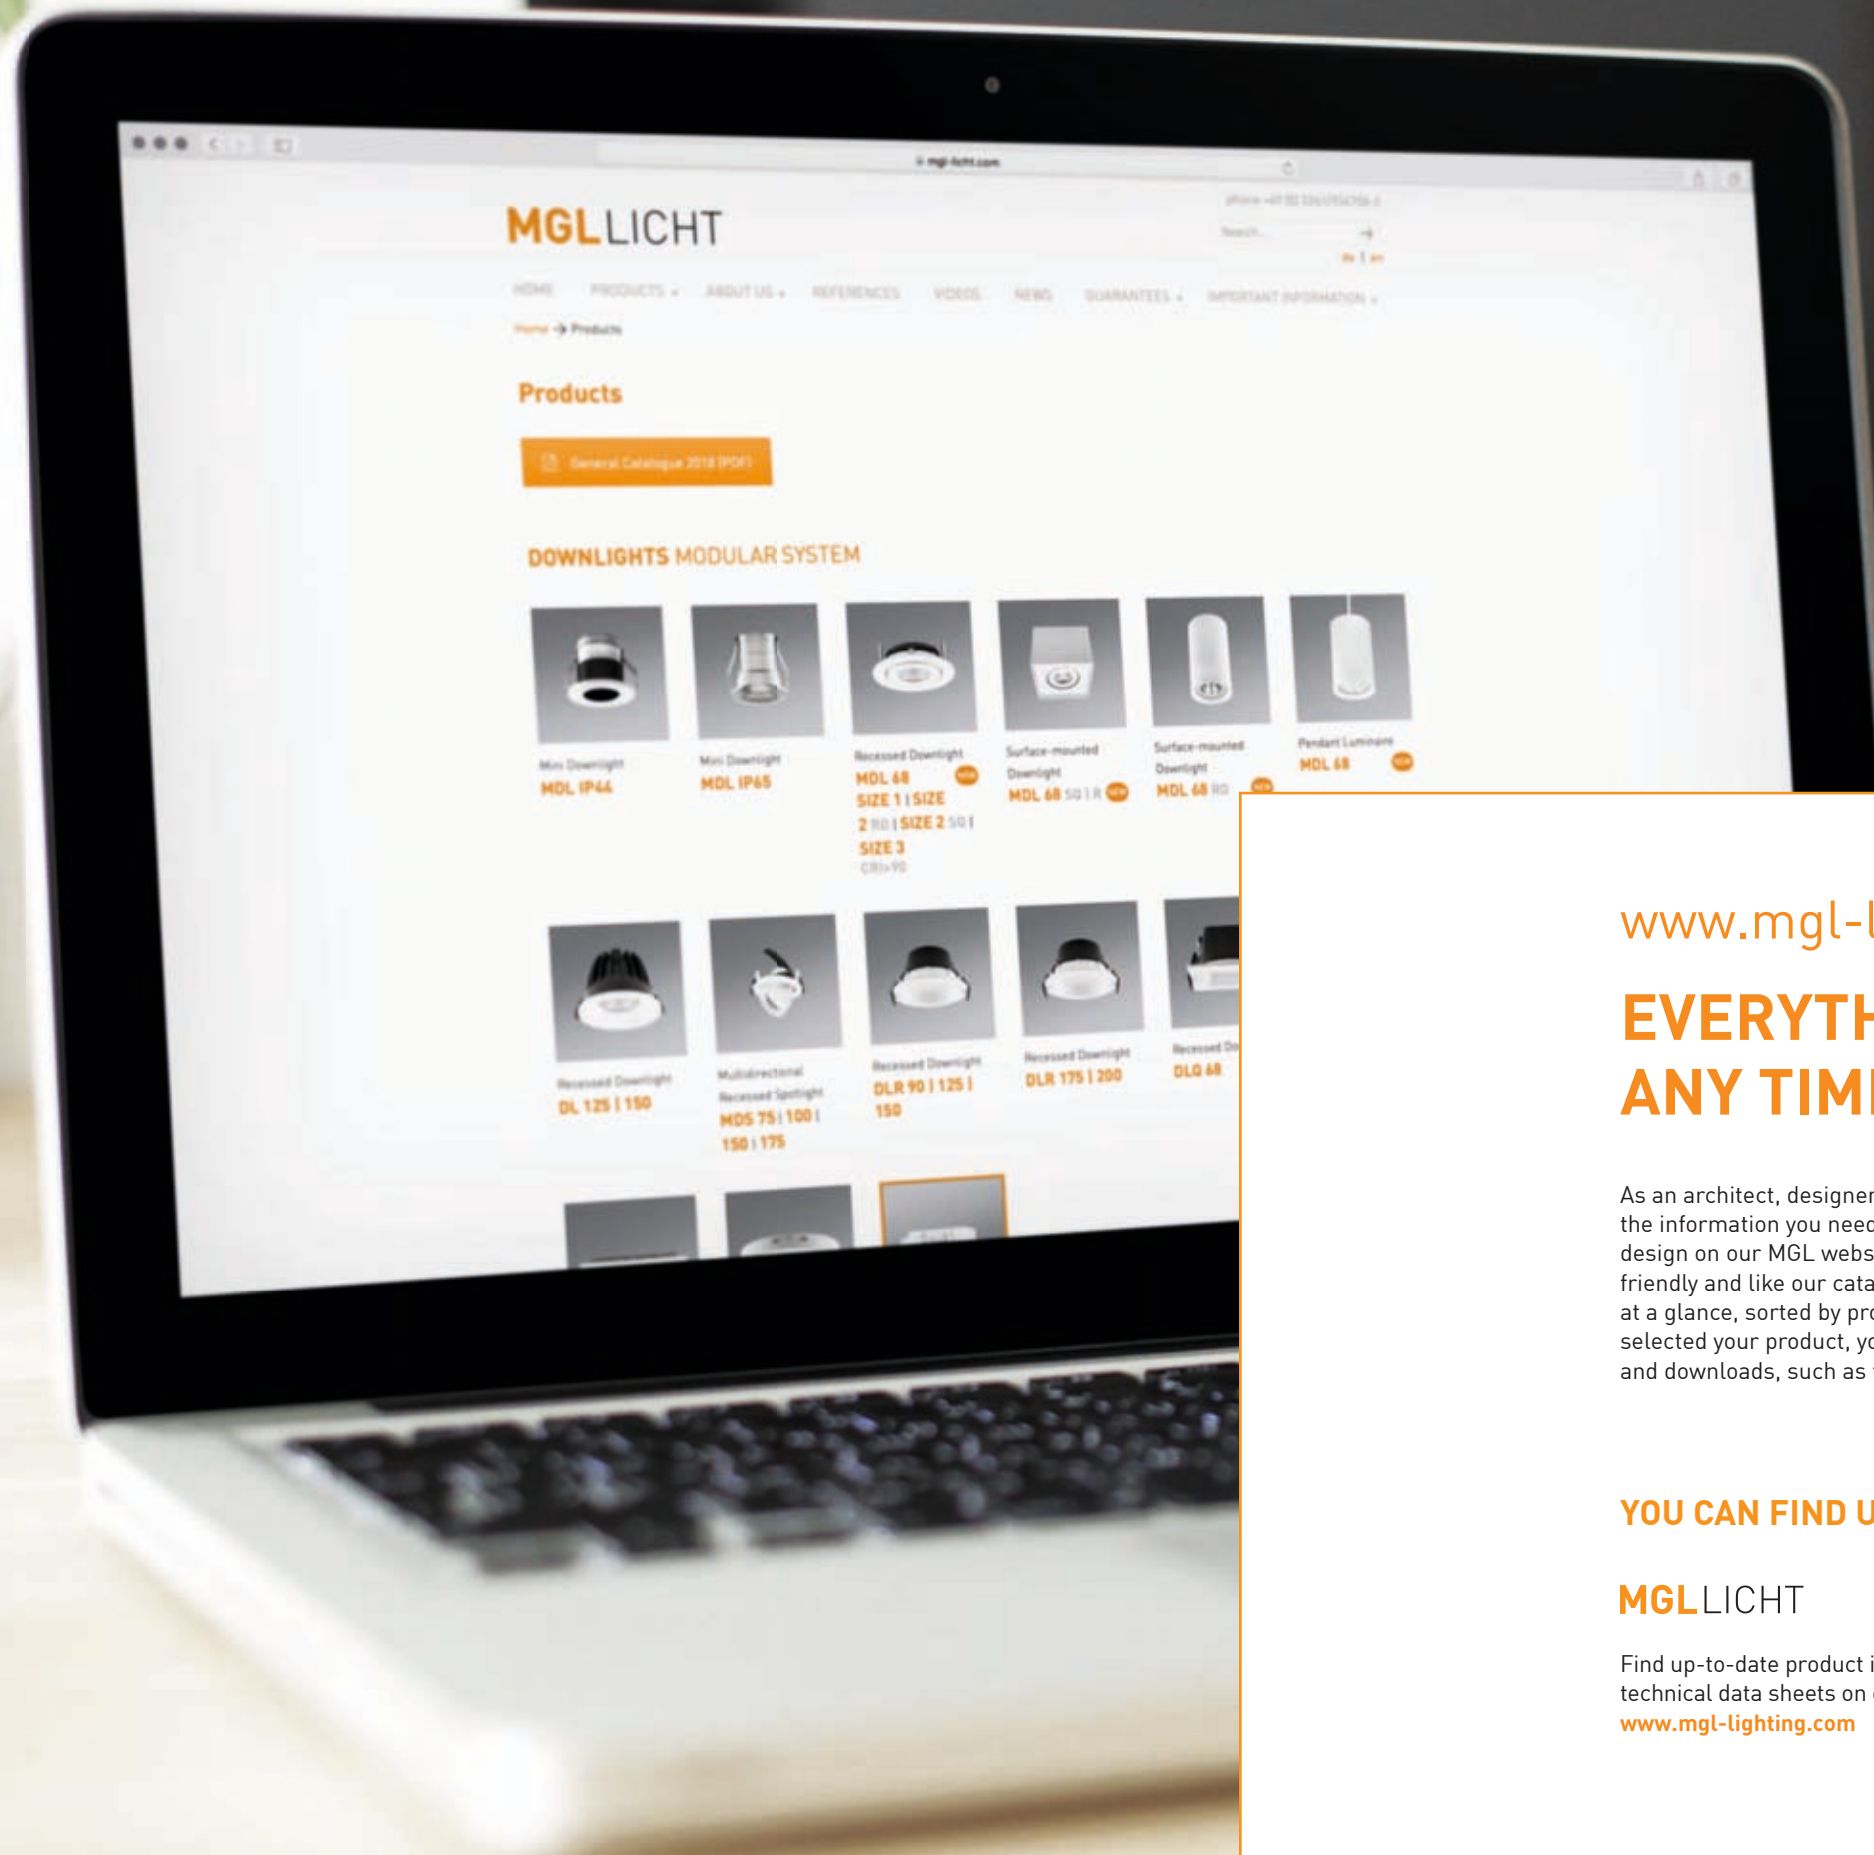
mgl-licht.com

MGLLICHT

HOME PRODUCTS ABOUT US REFERENCES VIDEOS NEWS GUARANTEES IMPORTANT INFORMATION

Home → Products

Products

General Catalogue 2018 (PDF)

DOWNLIGHTS MODULAR SYSTEM

Mini Downlight
MDL IP44

Mini Downlight
MDL IP65

Recessed Downlight
MDL 68
SIZE 1 | SIZE 2 RD | SIZE 2 SQ | SIZE 3
CRI>90

Surface-mounted Downlight
MDL 68 SQ | R

Surface-mounted Downlight
MDL 68 RD

Pendant Luminaire
MDL 68

Recessed Downlight
DL 125 | 150

Multidirectional Recessed Spotlight
MDS 75 | 100 | 150 | 175

Recessed Downlight
DLR 90 | 125 | 150

Recessed Downlight
DLR 175 | 200

Recessed Do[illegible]
DLQ 68

www.mgl-l

EVERYTH
ANY TIM

As an architect, designer
the information you need
design on our MGL webs
friendly and like our cata
at a glance, sorted by pr
selected your product, yo
and downloads, such as

YOU CAN FIND U

MGLLICHT

Find up-to-date product i
technical data sheets on
www.mgl-lighting.com